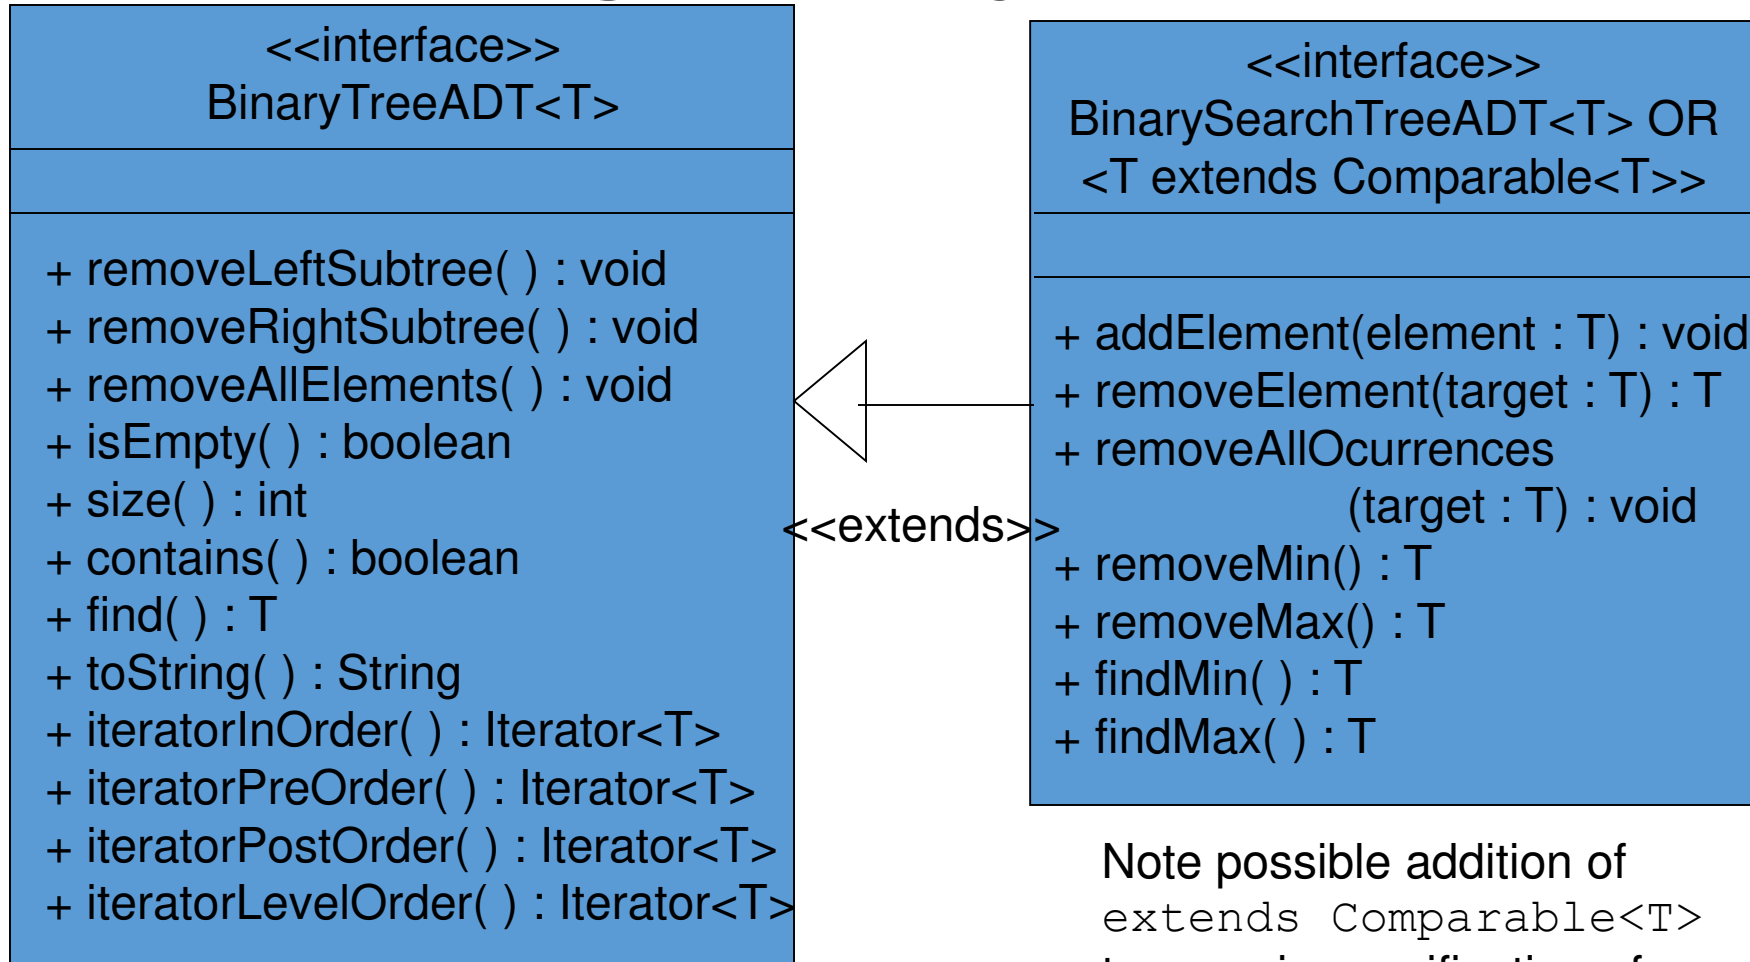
<<interface>>
BinaryTreeADT<T>

+ removeLeftSubtree( ) : void
+ removeRightSubtree( ) : void
+ removeAllElements( ) : void
+ isEmpty( ) : boolean
+ size( ) : int
+ contains( ) : boolean
+ find( ) : T
+ toString( ) : String
+ iteratorInOrder( ) : Iterator<T>
+ iteratorPreOrder( ) : Iterator<T>
+ iteratorPostOrder( ) : Iterator<T>
+ iteratorLevelOrder( ) : Iterator<T>

<<extends>>

<<interface>>
BinarySearchTreeADT<T> OR
<T extends Comparable<T>>

+ addElement(element : T) : void
+ removeElement(target : T) : T
+ removeAllOcurrences (target : T) : void
+ removeMin() : T
+ removeMax() : T
+ findMin( ) : T
+ findMax( ) : T

Note possible addition of
extends Comparable<T>
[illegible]